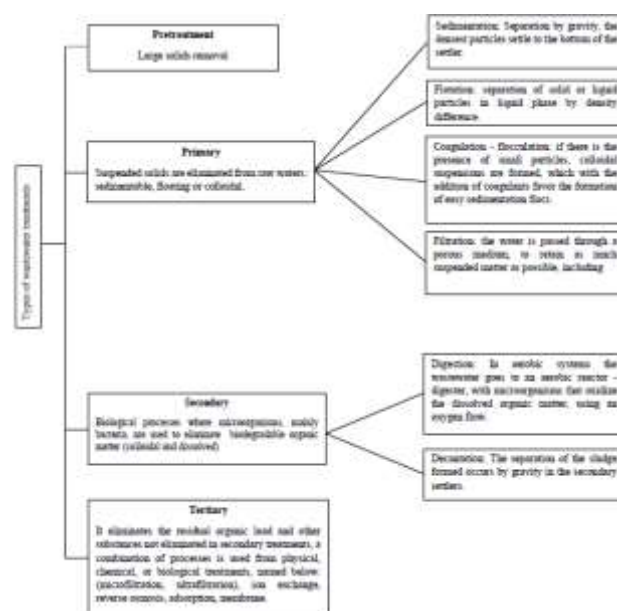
Types of wastewater treatments

Pretreatment
Large solids removal

Primary
Suspended solids are eliminated from raw waters, sedimentable, floating or colloidal.

Sedimentation: Separation by gravity, the denser particles settle to the bottom of the settler.

Flotation: separation of solid or liquid particles in liquid phase by density difference.

Coagulation - flocculation: if there is the presence of small particles, colloidal suspensions are formed, which with the addition of coagulants favor the formation of easy sedimentation flocs.

Filtration: the water is passed through a porous medium, to retain as much suspended matter as possible, including

Secondary
Biological processes where microorganisms, mainly bacteria, are used to eliminate biodegradable organic matter (colloidal and dissolved).

Digestion: In aerobic systems the wastewater goes to an aerobic reactor - digester, with microorganisms that oxidize the dissolved organic matter, using an oxygen flow.

Decantation: The separation of the sludge formed occurs by gravity in the secondary settlers.

Tertiary
It eliminates the residual organic load and other substances not eliminated in secondary treatments, a combination of processes is used from physical, chemical, or biological treatments, named below: (microfiltration, ultrafiltration), ion exchange, reverse osmosis, adsorption, membrane.